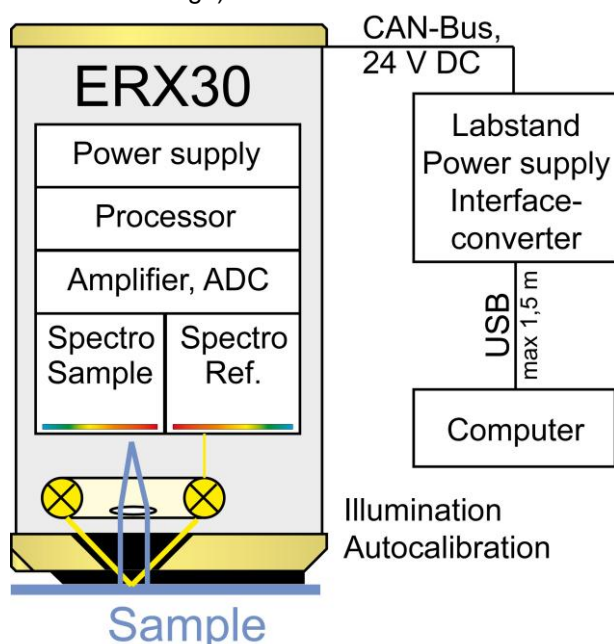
CAN-Bus,
24 V DC

ERX30

Power supply

Processor

Amplifier, ADC

Spectro Sample

Spectro Ref.

Labstand
Power supply
Interface-converter

USB
max 1,5 m

Computer

Illumination
Autocalibration

Sample